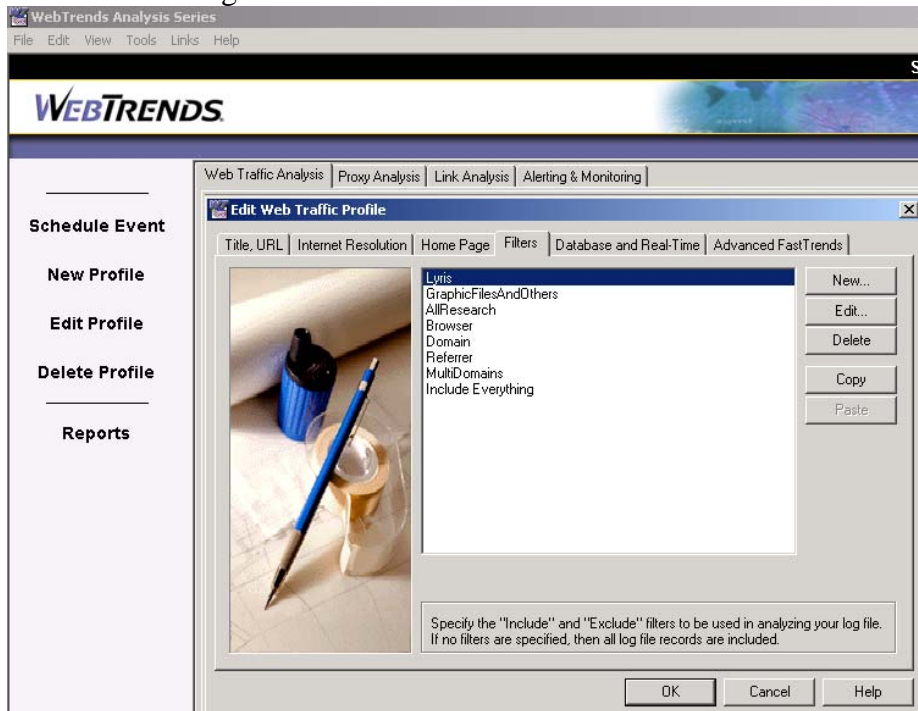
WebTrends Analysis Series
File Edit View Tools Links Help

S

WEBTRENDS

Schedule Event
New Profile
Edit Profile
Delete Profile
Reports

Web Traffic Analysis | Proxy Analysis | Link Analysis | Alerting & Monitoring

Edit Web Traffic Profile

Title, URL | Internet Resolution | Home Page | Filters | Database and Real-Time | Advanced FastTrends

Lyris
GraphicFilesAndOthers
AllResearch
Browser
Domain
Referrer
MultiDomains
Include Everything

New...
Edit...
Delete
Copy
Paste

Specify the "Include" and "Exclude" filters to be used in analyzing your log file. If no filters are specified, then all log file records are included.

OK
Cancel
Help